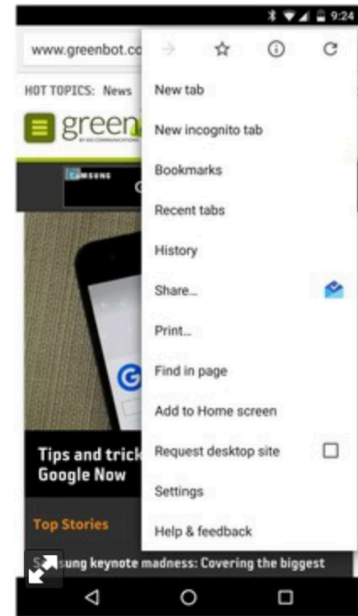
9:24

www.greenbot.cc

HOT TOPICS: News

green

SAMSUNG

Tips and trick
Google Now

Top Stories

S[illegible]sung keynote madness: Covering the biggest

New tab
New incognito tab
Bookmarks
Recent tabs
History
Share...
Print...
Find in page
Add to Home screen
Request desktop site
Settings
Help & feedback